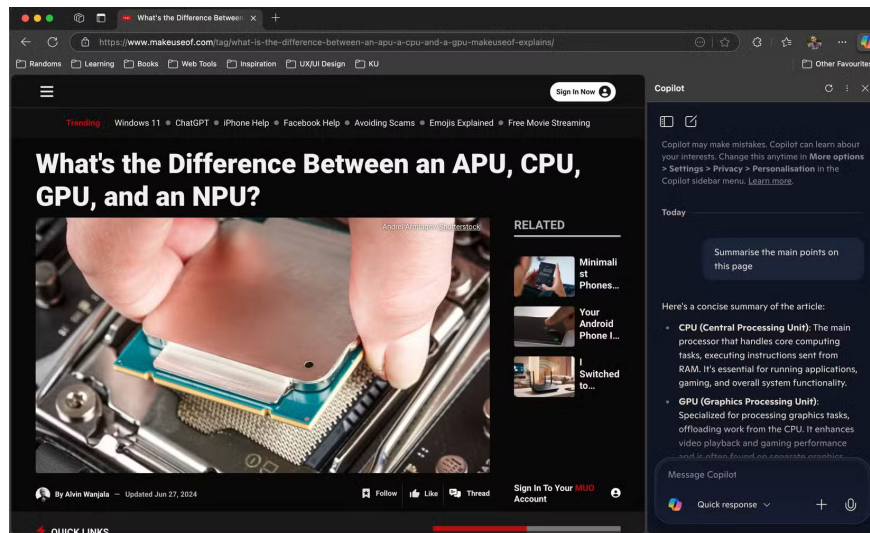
What's the Difference Betwee ×

https://www.makeuseof.com/tag/what-is-the-difference-between-an-apu-a-cpu-and-a-gpu-makeuseof-explains/

Randoms Learning Books Web Tools Inspiration UX/UI Design KU Other Favourites

Sign In Now

Trending Windows 11 • ChatGPT • iPhone Help • Facebook Help • Avoiding Scams • Emojis Explained • Free Movie Streaming

What's the Difference Between an APU, CPU, GPU, and an NPU?

Andrei Armiagov/Shutterstock

RELATED

Minimalist Phones...

Your Android Phone I...

I Switched to...

By Alvin Wanjala — Updated Jun 27, 2024

Follow Like Thread

Sign In To Your MUO Account

QUICK LINKS

Copilot

Copilot may make mistakes. Copilot can learn about your interests. Change this anytime in More options > Settings > Privacy > Personalisation in the Copilot sidebar menu. Learn more.

Today

Summarise the main points on this page

Here's a concise summary of the article:

• CPU (Central Processing Unit): The main processor that handles core computing tasks, executing instructions sent from RAM. It's essential for running applications, gaming, and overall system functionality.

• GPU (Graphics Processing Unit): Specialized for processing graphics tasks, offloading work from the CPU. It enhances video playback and gaming performance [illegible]

Message Copilot

Quick response